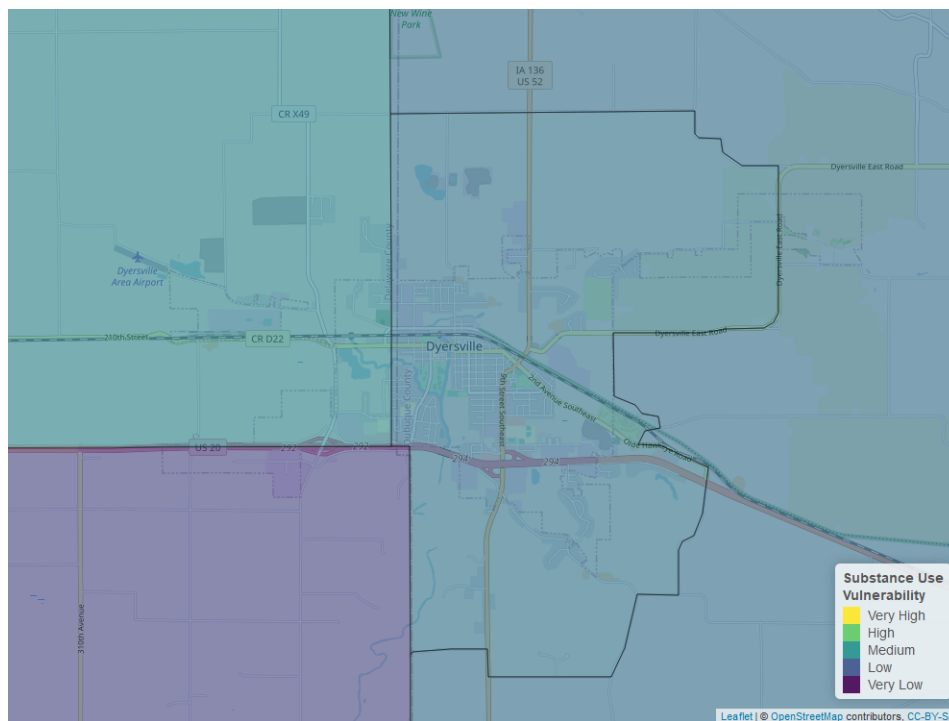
New Wine Park

IA 136
US 52

CR X49

Dyersville East Road

Dyersville Area Airport

Dyersville East Road

210th Street

CR D22

Dyersville

2nd Avenue Southeast

9th Street Southeast

Old Highway Road

US 20

292

294

292

310th Avenue

Dubuque County

Delaware County

Substance Use Vulnerability
Very High
High
Medium
Low
Very Low

Leaflet | © OpenStreetMap contributors, CC-BY-S